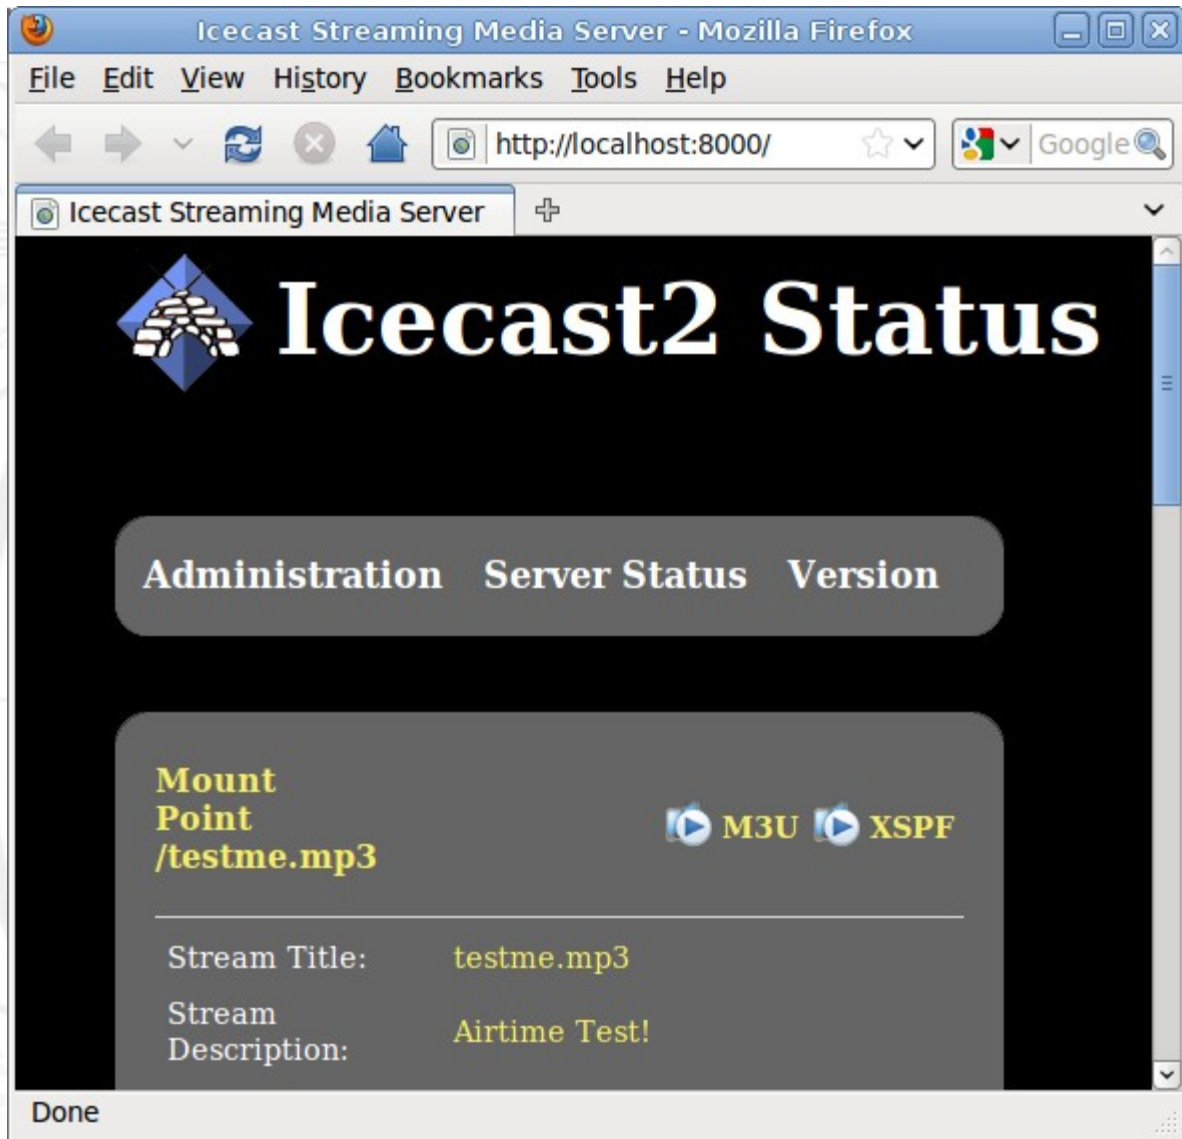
Icecast Streaming Media Server - Mozilla Firefox

File Edit View History Bookmarks Tools Help

http://localhost:8000/

Google

Icecast Streaming Media Server

Icecast2 Status

Administration Server Status Version

Mount Point /testme.mp3

M3U XSPF

Stream Title: testme.mp3

Stream Description: Airtime Test!

Done